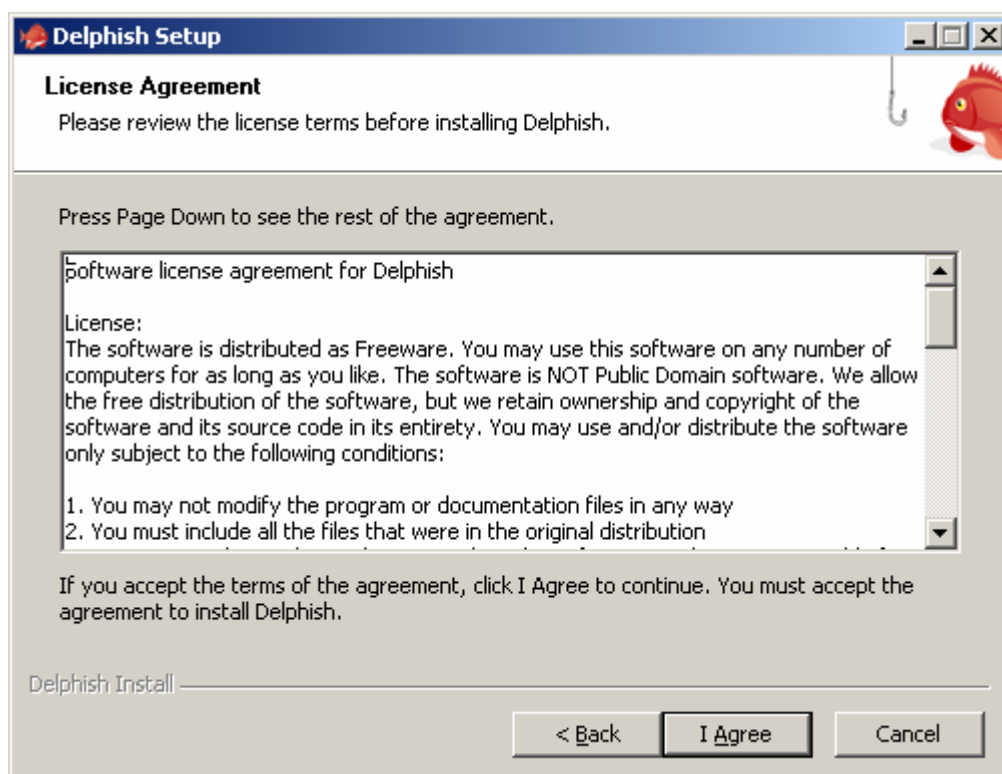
Delphish Setup

License Agreement

Please review the license terms before installing Delphish.

Press Page Down to see the rest of the agreement.

Software license agreement for Delphish

License:
The software is distributed as Freeware. You may use this software on any number of computers for as long as you like. The software is NOT Public Domain software. We allow the free distribution of the software, but we retain ownership and copyright of the software and its source code in its entirety. You may use and/or distribute the software only subject to the following conditions:

1. You may not modify the program or documentation files in any way
2. You must include all the files that were in the original distribution
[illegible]

If you accept the terms of the agreement, click I Agree to continue. You must accept the agreement to install Delphish.

Delphish Install

< Back

I Agree

Cancel